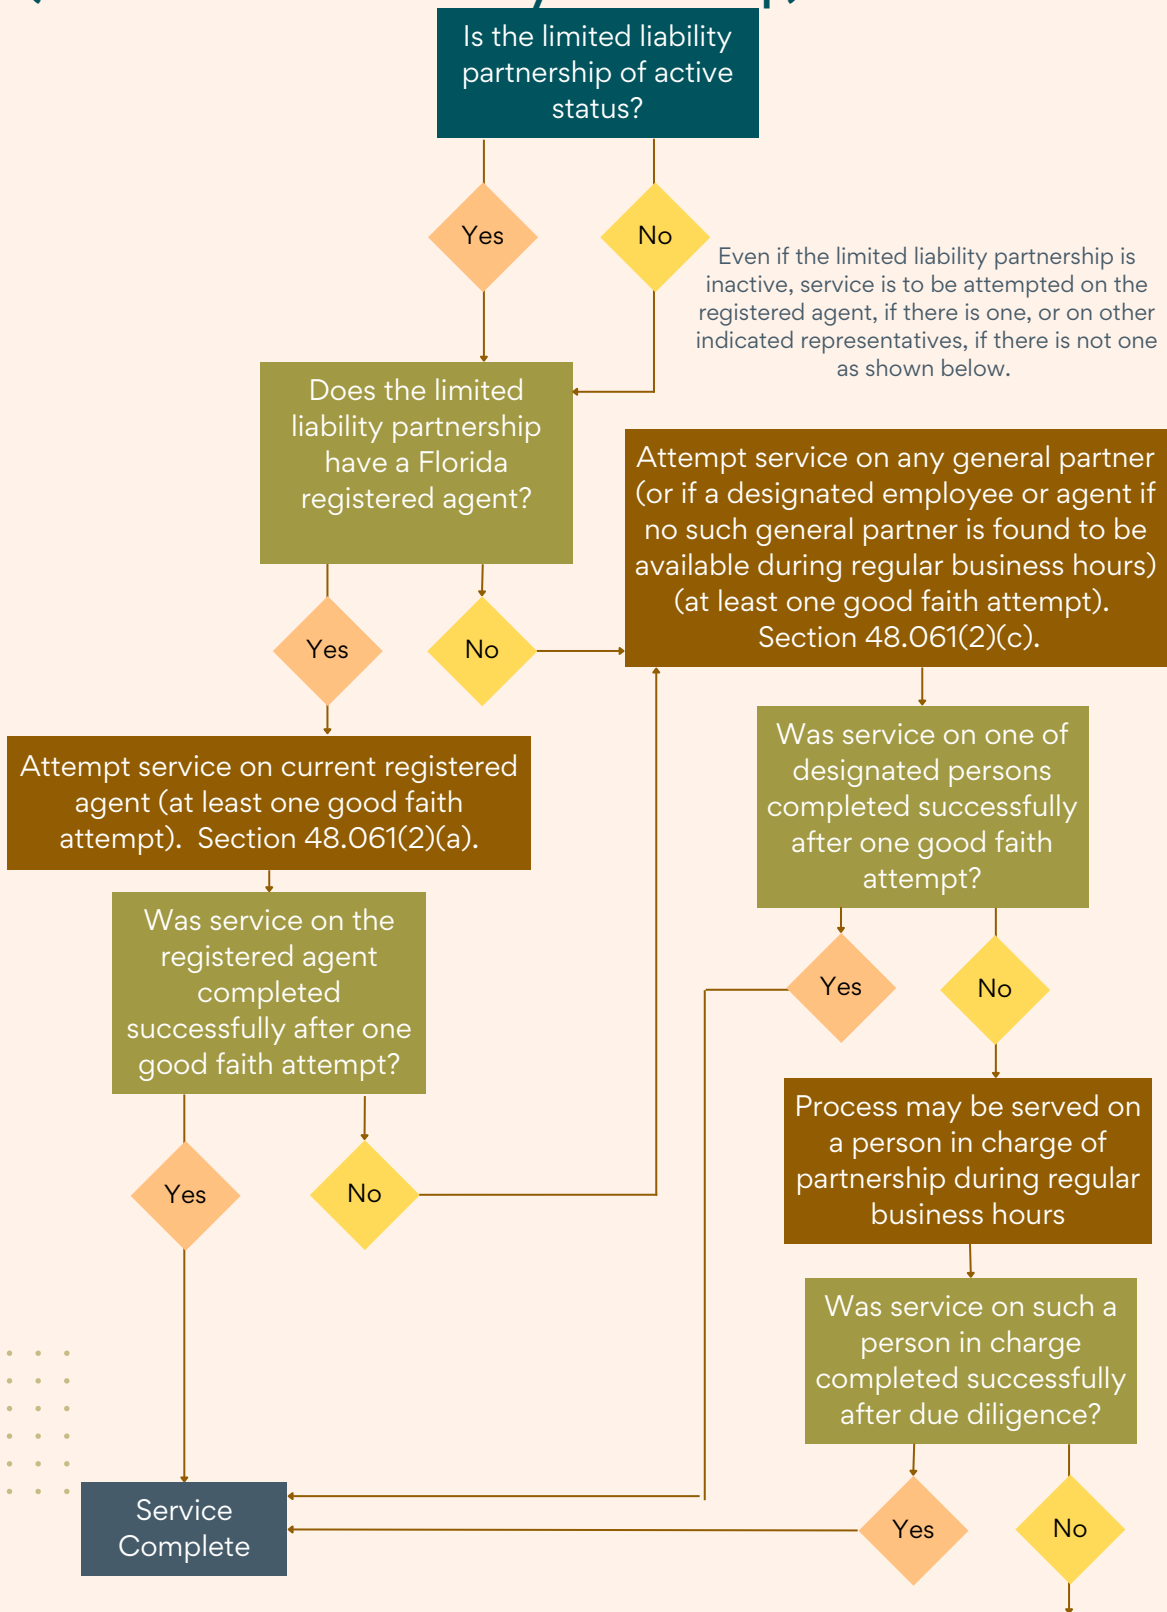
Is the limited liability partnership of active status?

Yes

No

Even if the limited liability partnership is inactive, service is to be attempted on the registered agent, if there is one, or on other indicated representatives, if there is not one as shown below.

Does the limited liability partnership have a Florida registered agent?

Yes

No

Attempt service on any general partner (or if a designated employee or agent if no such general partner is found to be available during regular business hours) (at least one good faith attempt). Section 48.061(2)(c).

Attempt service on current registered agent (at least one good faith attempt). Section 48.061(2)(a).

Was service on one of designated persons completed successfully after one good faith attempt?

Was service on the registered agent completed successfully after one good faith attempt?

Yes

No

Process may be served on a person in charge of partnership during regular business hours

Yes

No

Was service on such a person in charge completed successfully after due diligence?

Service Complete

Yes

No